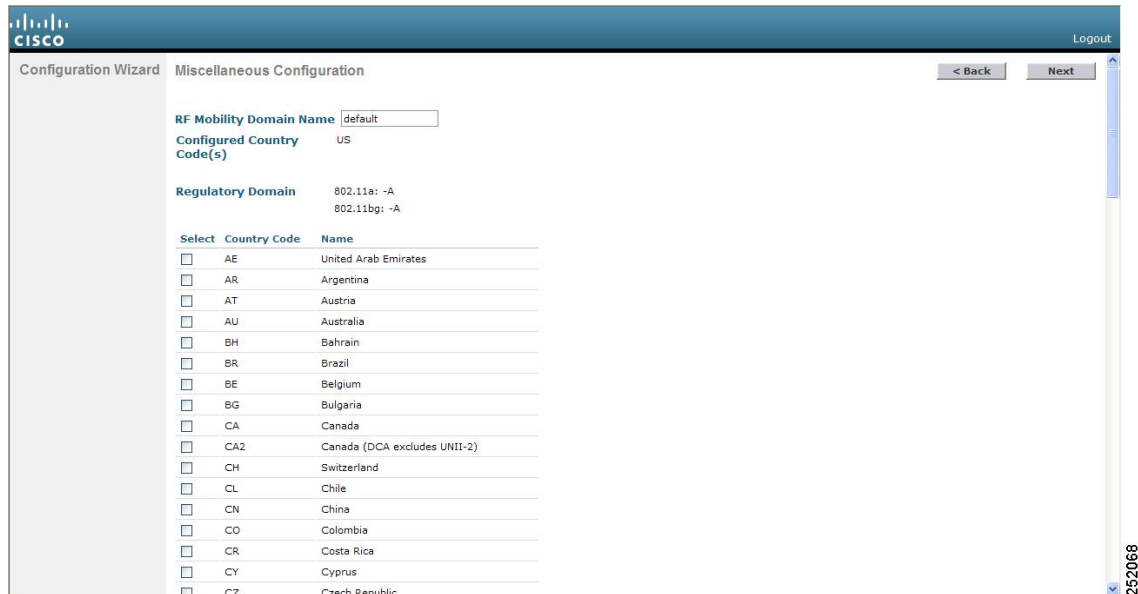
CISCO

Logout

Configuration Wizard

Miscellaneous Configuration

< Back

Next

RF Mobility Domain Name default

Configured Country Code(s) US

Regulatory Domain 802.11a: -A
802.11bg: -A

| Select | Country Code | Name |
|---|---|---|
| ☐ | AE | United Arab Emirates |
| ☐ | AR | Argentina |
| ☐ | AT | Austria |
| ☐ | AU | Australia |
| ☐ | BH | Bahrain |
| ☐ | BR | Brazil |
| ☐ | BE | Belgium |
| ☐ | BG | Bulgaria |
| ☐ | CA | Canada |
| ☐ | CA2 | Canada (DCA excludes UNII-2) |
| ☐ | CH | Switzerland |
| ☐ | CL | Chile |
| ☐ | CN | China |
| ☐ | CO | Colombia |
| ☐ | CR | Costa Rica |
| ☐ | CY | Cyprus |
| ☐ | CZ | Czech Republic |

252068